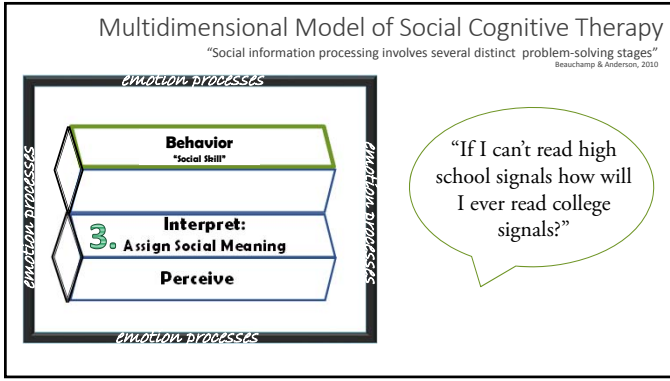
Multidimensional Model of Social Cognitive Therapy

"Social information processing involves several distinct problem-solving stages"

Beauchamp & Anderson, 2010

emotion processes

Behavior

"Social Skill"

3. Interpret: Assign Social Meaning

Perceive

emotion processes

emotion processes

emotion processes

"If I can't read high school signals how will I ever read college signals?"